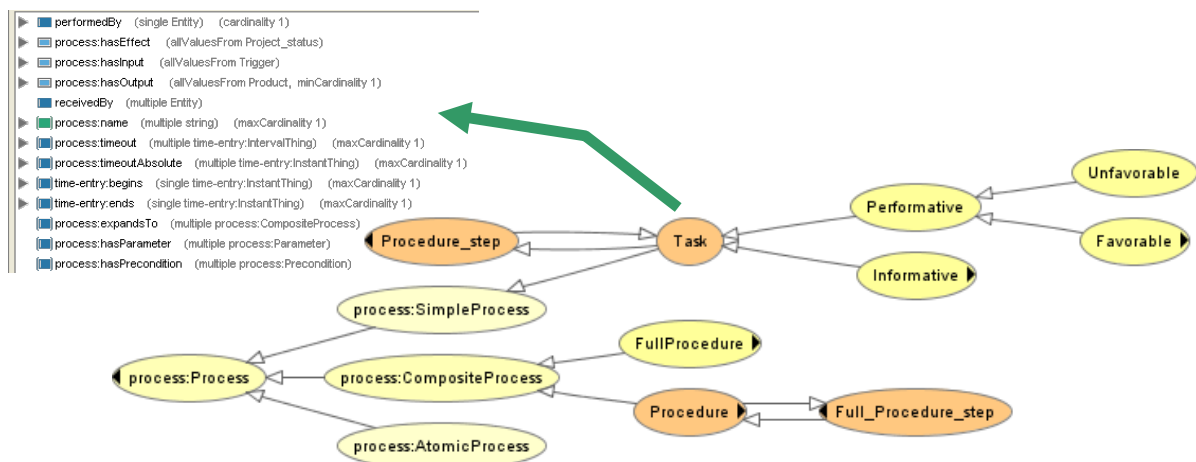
performedBy (single Entity) (cardinality 1)
process:hasEffect (allValuesFrom Project_status)
process:hasInput (allValuesFrom Trigger)
process:hasOutput (allValuesFrom Product, minCardinality 1)
receivedBy (multiple Entity)
process:name (multiple string) (maxCardinality 1)
process:timeout (multiple time-entry:IntervalThing) (maxCardinality 1)
process:timeoutAbsolute (multiple time-entry:InstantThing) (maxCardinality 1)
time-entry:begins (single time-entry:InstantThing) (maxCardinality 1)
time-entry:ends (single time-entry:InstantThing) (maxCardinality 1)
process:expandsTo (multiple process:CompositeProcess)
process:hasParameter (multiple process:Parameter)
process:hasPrecondition (multiple process:Precondition)

Unfavorable
Performative
Procedure_step
Task
Favorable
Informative
process:SimpleProcess
FullProcedure
process:Process
process:CompositeProcess
Procedure
Full_Procedure_step
process:AtomicProcess